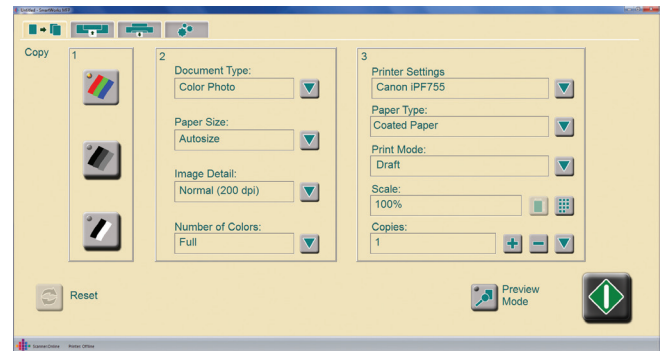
Untitled - SmartWorks MFP

Copy

1

2

Document Type:
Color Photo

Paper Size:
Autosize

Image Detail:
Normal (200 dpi)

Number of Colors:
Full

3

Printer Settings
Canon iPF755

Paper Type:
Coated Paper

Print Mode:
Draft

Scale:
100%

Copies:
1

Reset

Preview Mode

Scanner Online Printer Offline